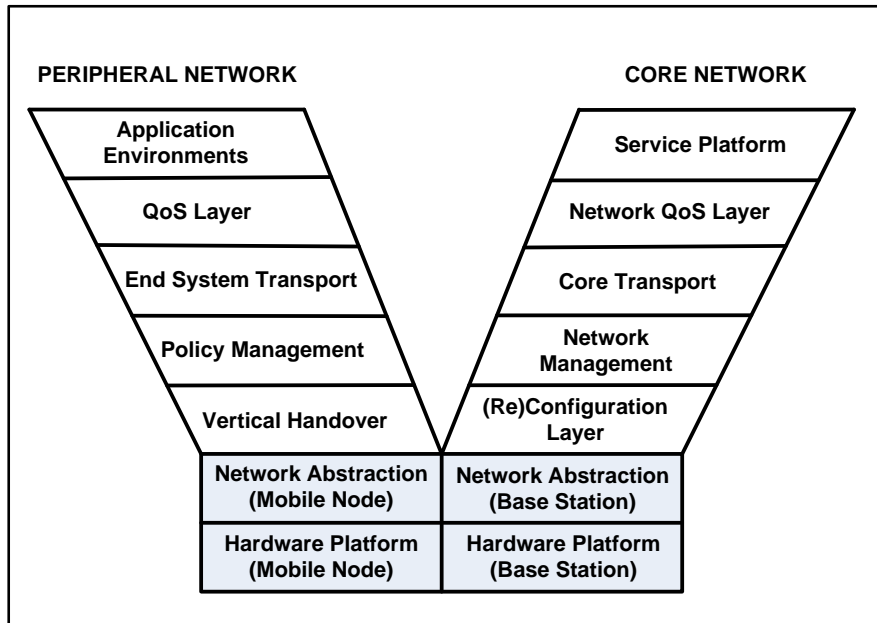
PERIPHERAL NETWORK

CORE NETWORK

Application Environments

QoS Layer

End System Transport

Policy Management

Vertical Handover

Service Platform

Network QoS Layer

Core Transport

Network Management

(Re)Configuration Layer

Network Abstraction (Mobile Node)

Network Abstraction (Base Station)

Hardware Platform (Mobile Node)

Hardware Platform (Base Station)